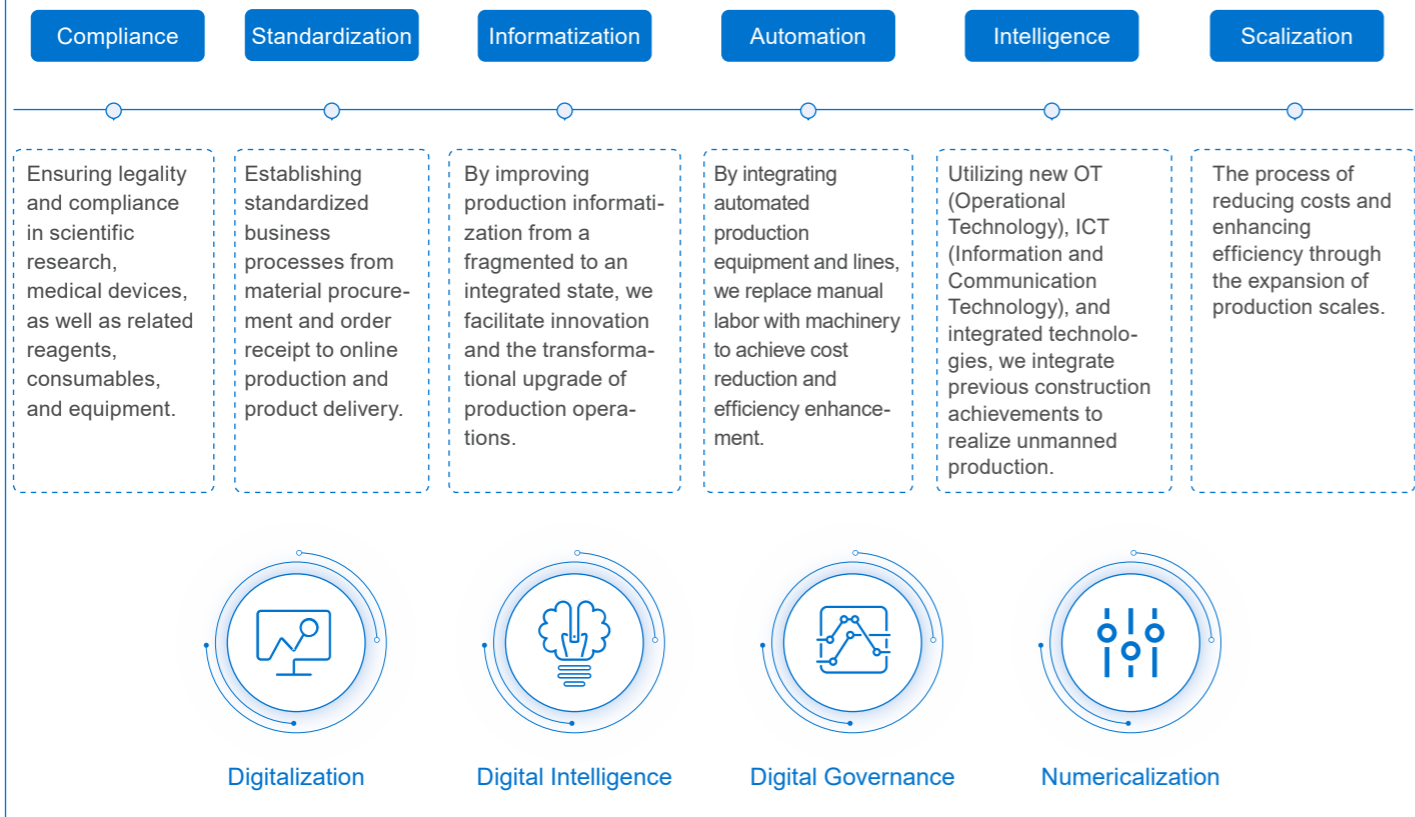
Compliance

Standardization

Informatization

Automation

Intelligence

Scalization

Ensuring legality and compliance in scientific research, medical devices, as well as related reagents, consumables, and equipment.

Establishing standardized business processes from material procurement and order receipt to online production and product delivery.

By improving production informatization from a fragmented to an integrated state, we facilitate innovation and the transformational upgrade of production operations.

By integrating automated production equipment and lines, we replace manual labor with machinery to achieve cost reduction and efficiency enhancement.

Utilizing new OT (Operational Technology), ICT (Information and Communication Technology), and integrated technologies, we integrate previous construction achievements to realize unmanned production.

The process of reducing costs and enhancing efficiency through the expansion of production scales.

Digitalization

Digital Intelligence

Digital Governance

Numericalization